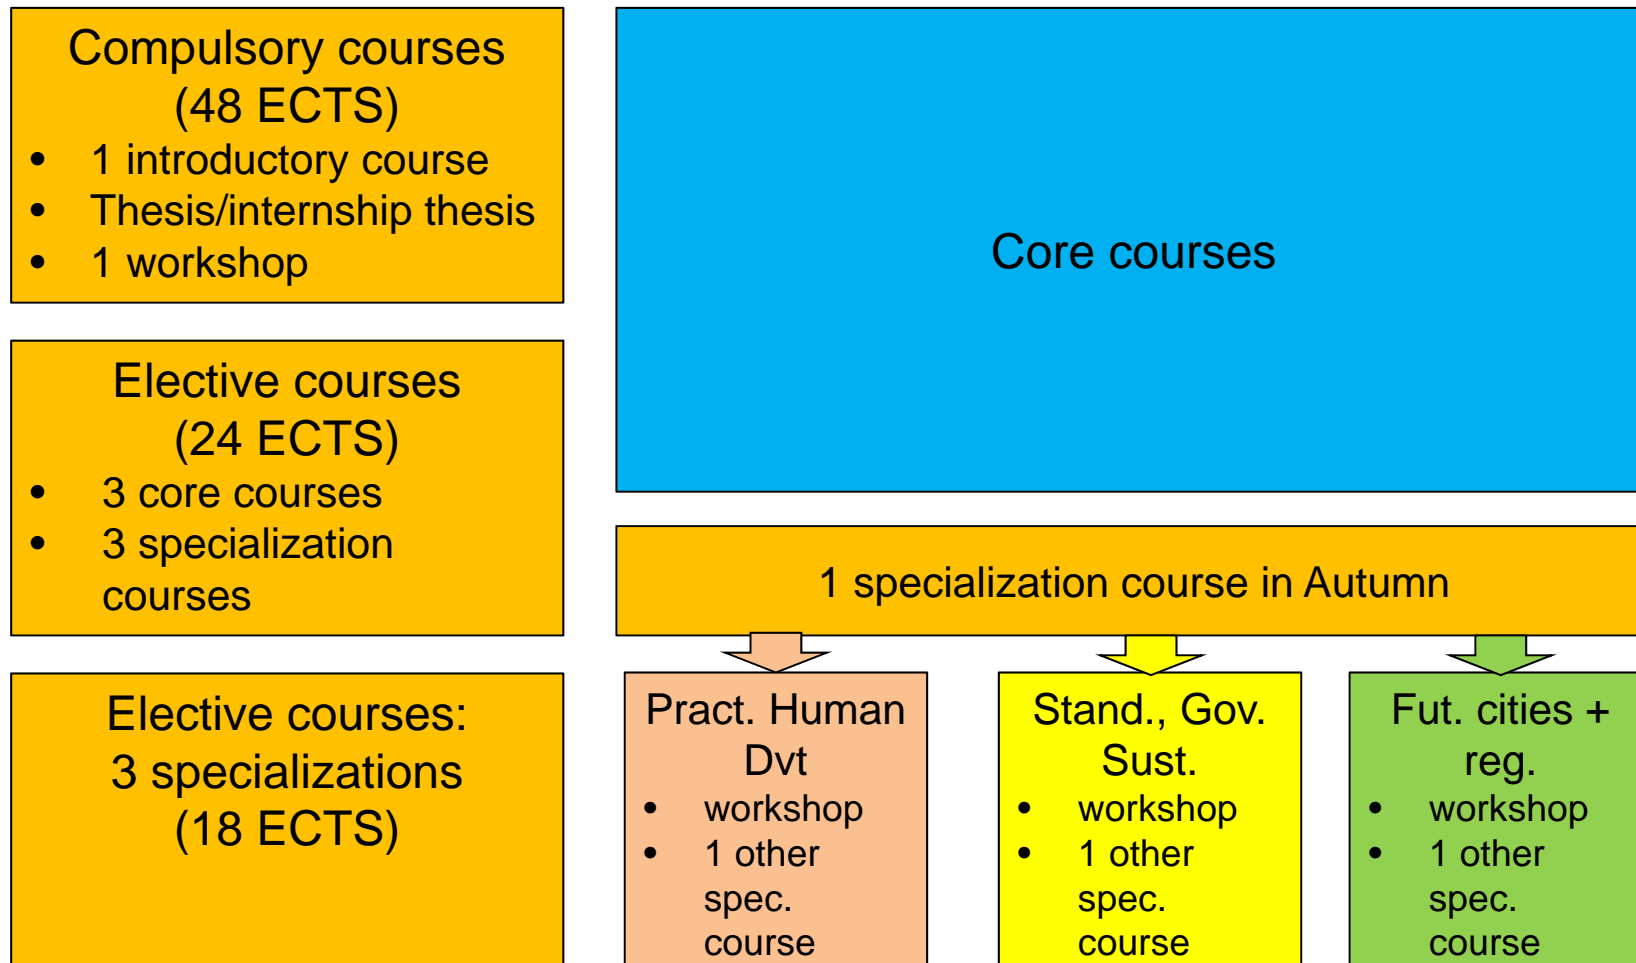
Compulsory courses (48 ECTS)
- 1 introductory course
- Thesis/internship thesis
- 1 workshop

Elective courses (24 ECTS)
- 3 core courses
- 3 specialization courses

Elective courses: 3 specializations (18 ECTS)

Core courses

1 specialization course in Autumn

Pract. Human Dvt
- workshop
- 1 other spec. course

Stand., Gov. Sust.
- workshop
- 1 other spec. course

Fut. cities + reg.
- workshop
- 1 other spec. course